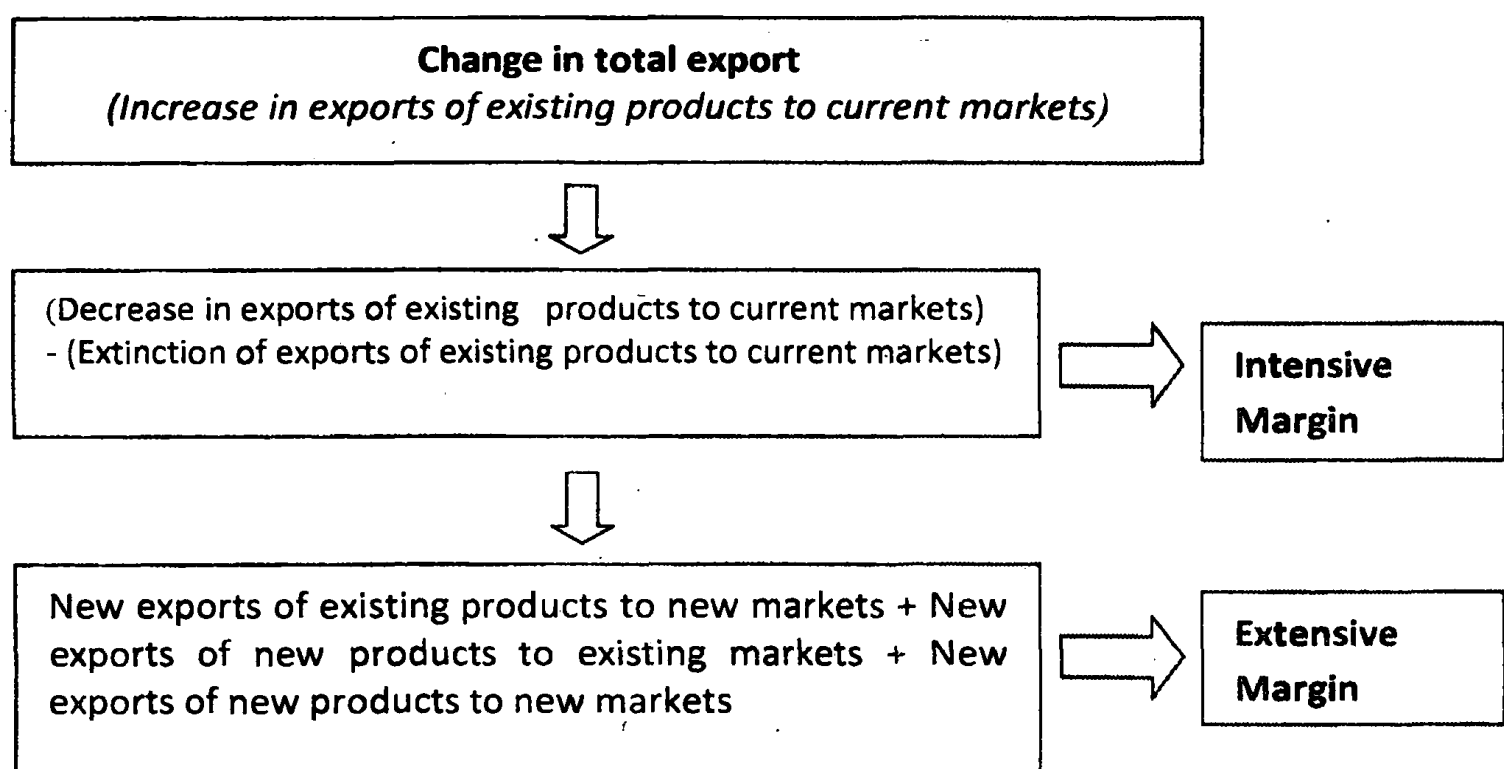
**Change in total export**
*(Increase in exports of existing products to current markets)*

(Decrease in exports of existing products to current markets)
- (Extinction of exports of existing products to current markets)

**Intensive Margin**

New exports of existing products to new markets + New exports of new products to existing markets + New exports of new products to new markets

**Extensive Margin**